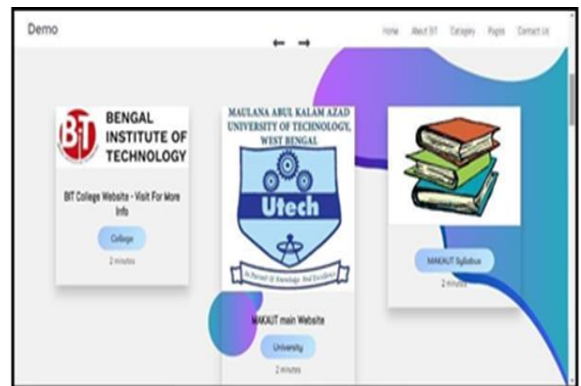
Demo

Home About BIT Category Pages Contact Us

BIT BENGAL INSTITUTE OF TECHNOLOGY

BIT College Website - Visit For More Info

College

2 minutes

MAULANA ABUL KALAM AZAD UNIVERSITY OF TECHNOLOGY, WEST BENGAL

Utech

In Pursuit of Knowledge And Excellence

MAKAUT main Website

University

2 minutes

MAKAUT Syllabus

2 minutes